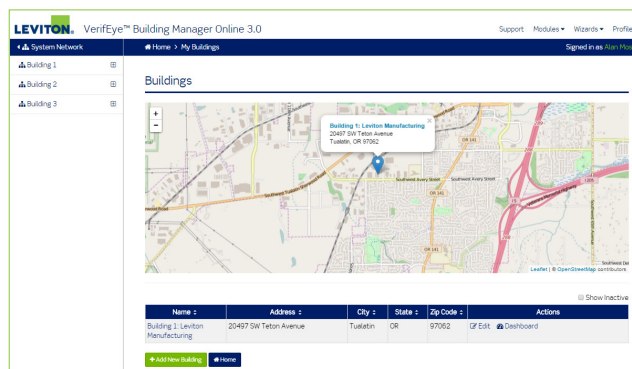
LEVITON. VerifEye™ Building Manager Online 3.0

Support Modules ▾ Wizards ▾ Profile

System Network

Building 1

Building 2

Building 3

Home > My Buildings

Signed in as Alan Mo

Buildings

+

−

Building 1: Leviton Manufacturing
20497 SW Teton Avenue
Tualatin, OR 97062

Southwest Tualatin Sherwood Road

Southwest Avery Street

Southwest Avery Street

OR 141

OR 141

OR 141

I 205

Leaflet | © OpenStreetMap contributors

Show Inactive

| Name | Address | City | State | Zip Code | Actions |
|---|---|---|---|---|---|
| Building 1: Leviton Manufacturing | 20497 SW Teton Avenue | Tualatin | OR | 97062 | Edit Dashboard |

+ Add New Building

Home